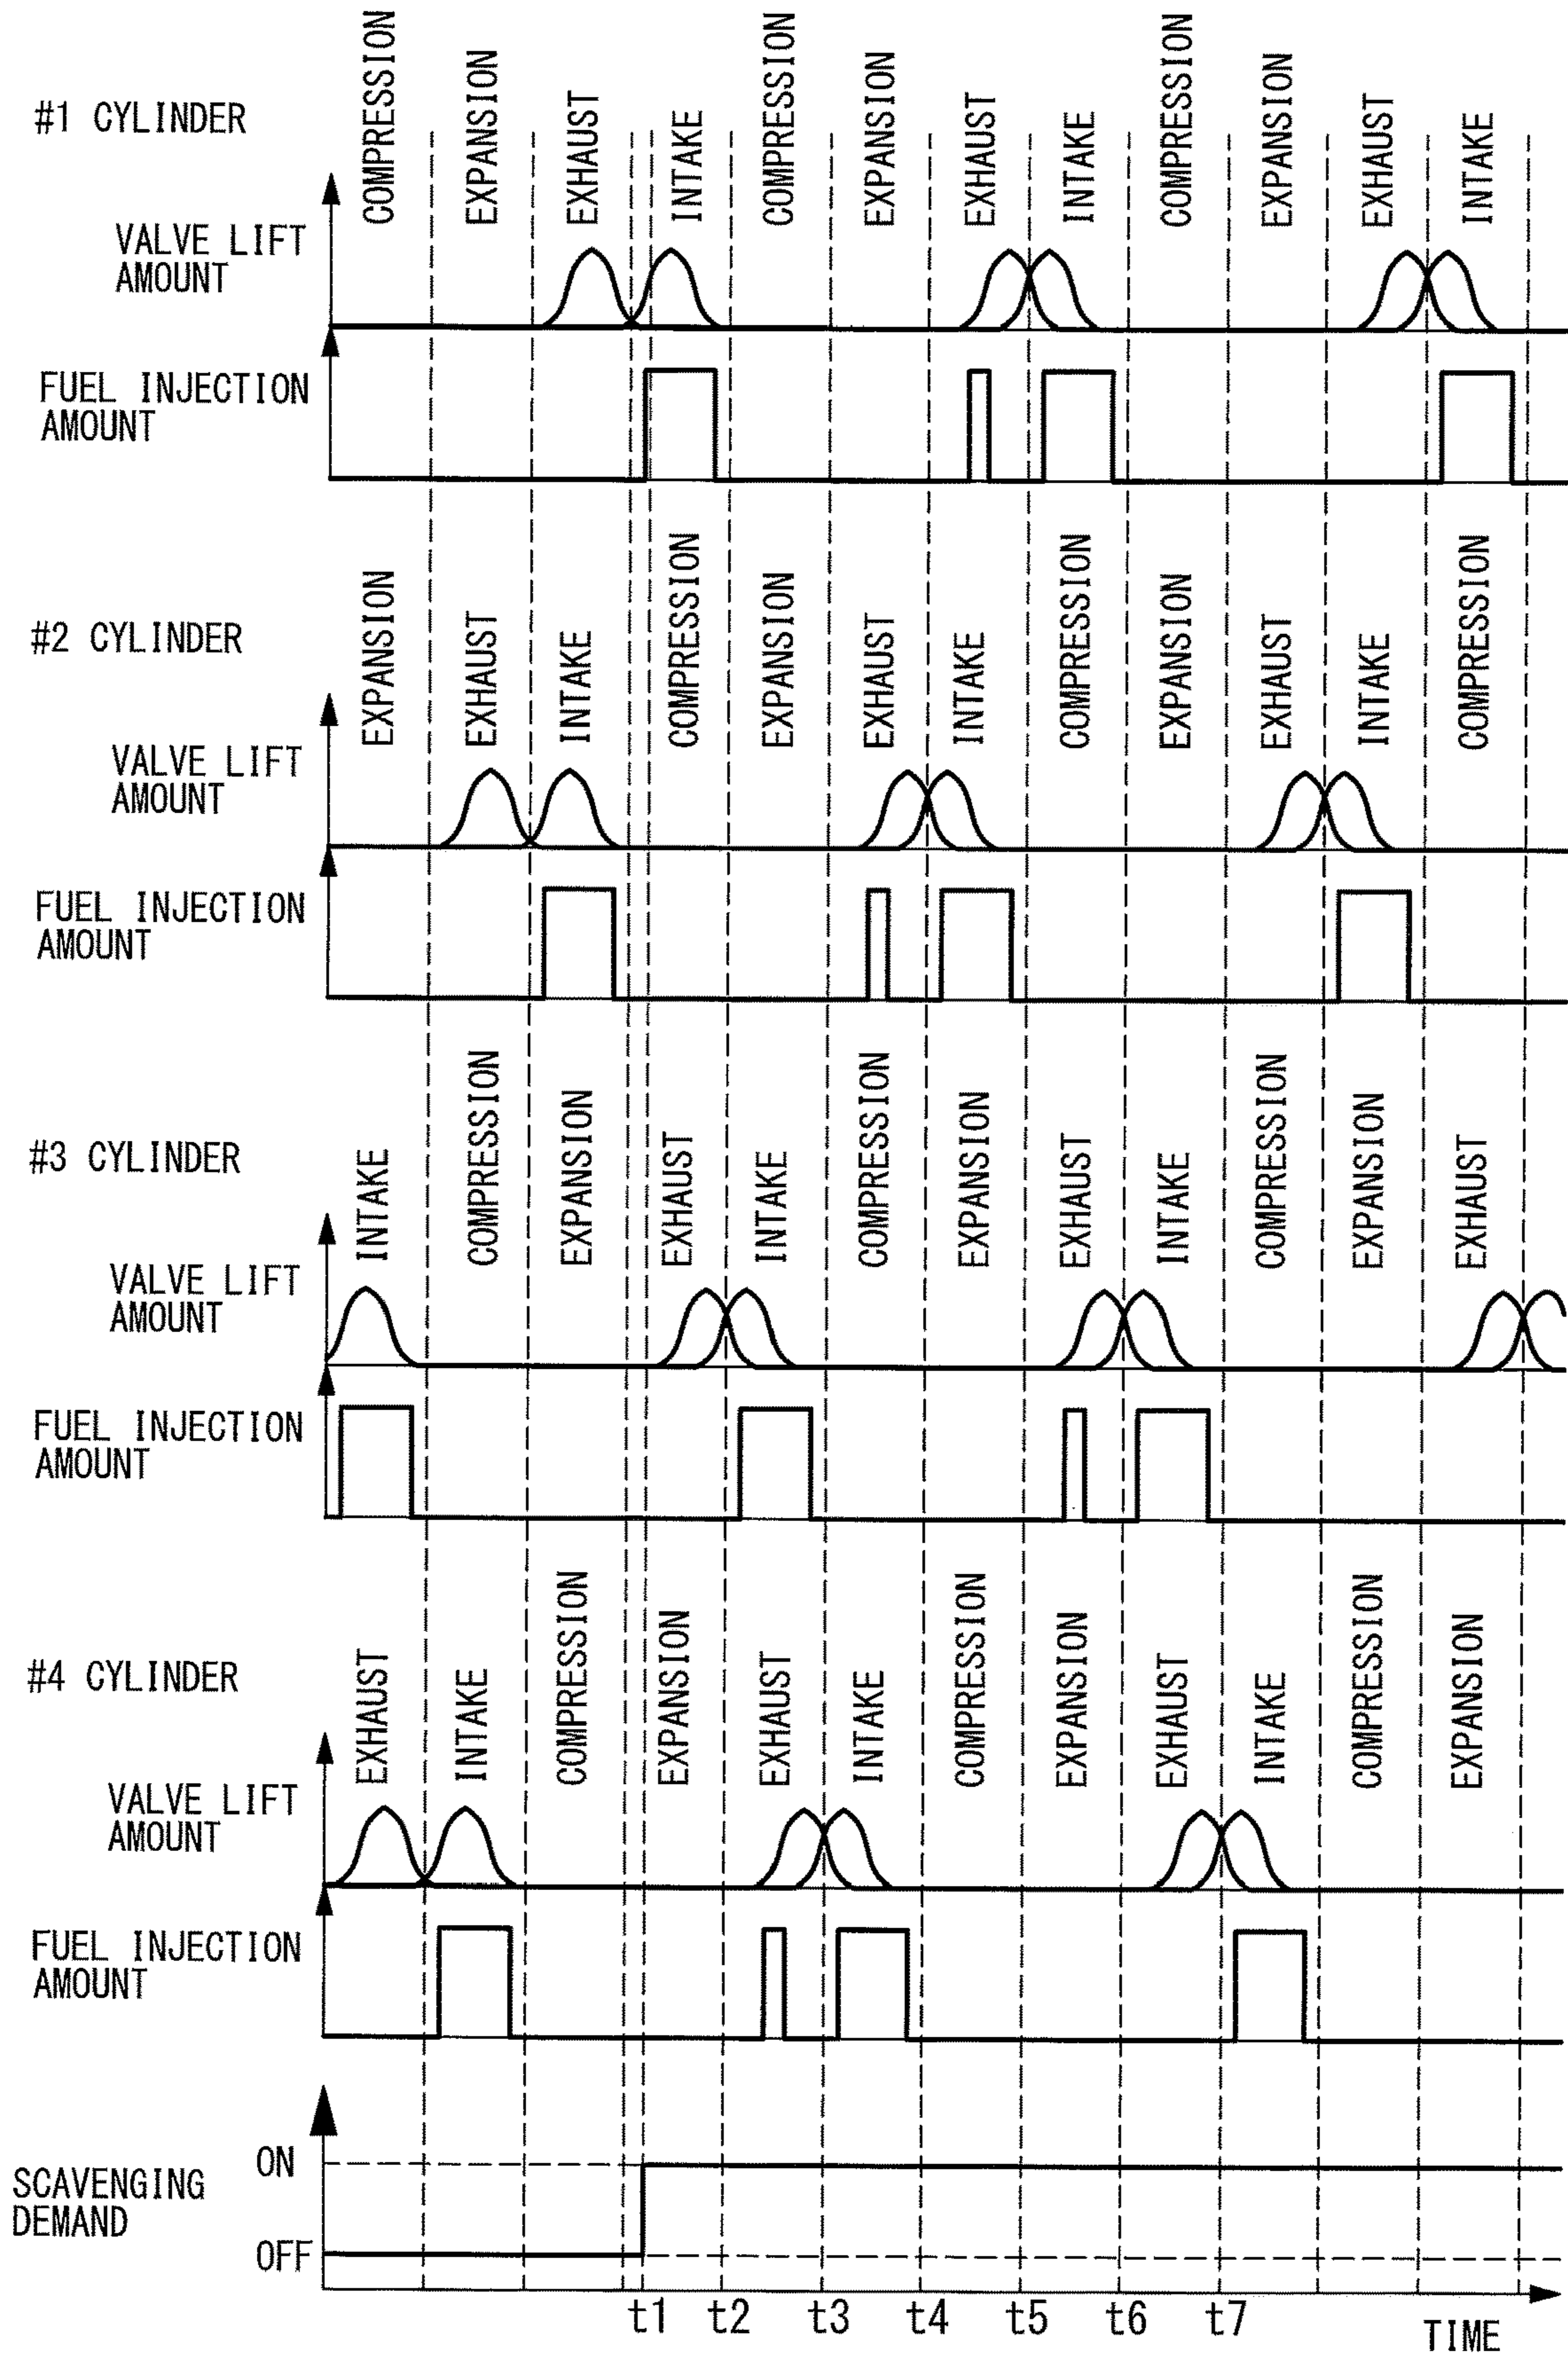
#1 CYLINDER

COMPRESSION EXPANSION EXHAUST INTAKE COMPRESSION EXPANSION EXHAUST INTAKE COMPRESSION EXPANSION EXHAUST INTAKE

VALVE LIFT AMOUNT

FUEL INJECTION AMOUNT

#2 CYLINDER

EXPANSION EXHAUST INTAKE COMPRESSION EXPANSION EXHAUST INTAKE COMPRESSION EXPANSION EXHAUST INTAKE COMPRESSION

VALVE LIFT AMOUNT

FUEL INJECTION AMOUNT

#3 CYLINDER

INTAKE COMPRESSION EXPANSION EXHAUST INTAKE COMPRESSION EXPANSION EXHAUST INTAKE COMPRESSION EXPANSION EXHAUST

VALVE LIFT AMOUNT

FUEL INJECTION AMOUNT

#4 CYLINDER

EXHAUST INTAKE COMPRESSION EXPANSION EXHAUST INTAKE COMPRESSION EXPANSION EXHAUST INTAKE COMPRESSION EXPANSION

VALVE LIFT AMOUNT

FUEL INJECTION AMOUNT

SCAVENGING DEMAND

ON

OFF

t1 t2 t3 t4 t5 t6 t7

TIME